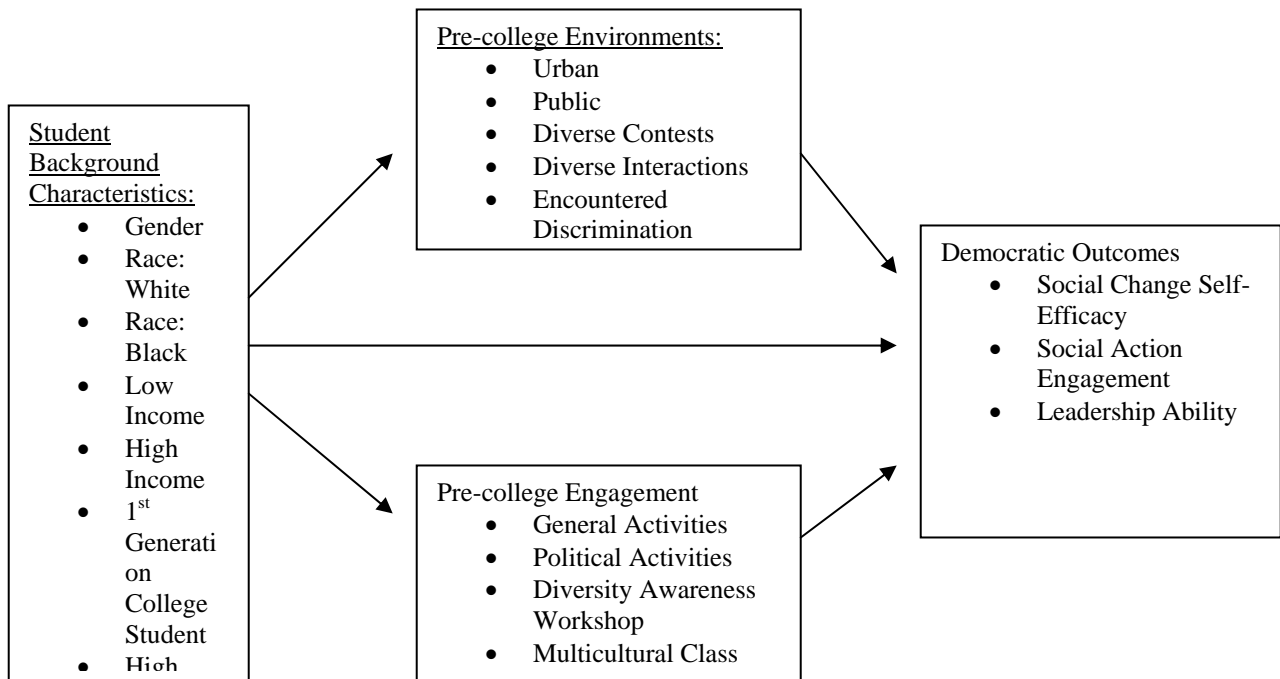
Student Background Characteristics:
- Gender
- Race: White
- Race: Black
- Low Income
- High Income
- 1st Generation College Student
- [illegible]

Pre-college Environments:
- Urban
- Public
- Diverse Contests
- Diverse Interactions
- Encountered Discrimination

Pre-college Engagement
- General Activities
- Political Activities
- Diversity Awareness Workshop
- Multicultural Class

Democratic Outcomes
- Social Change Self-Efficacy
- Social Action Engagement
- Leadership Ability